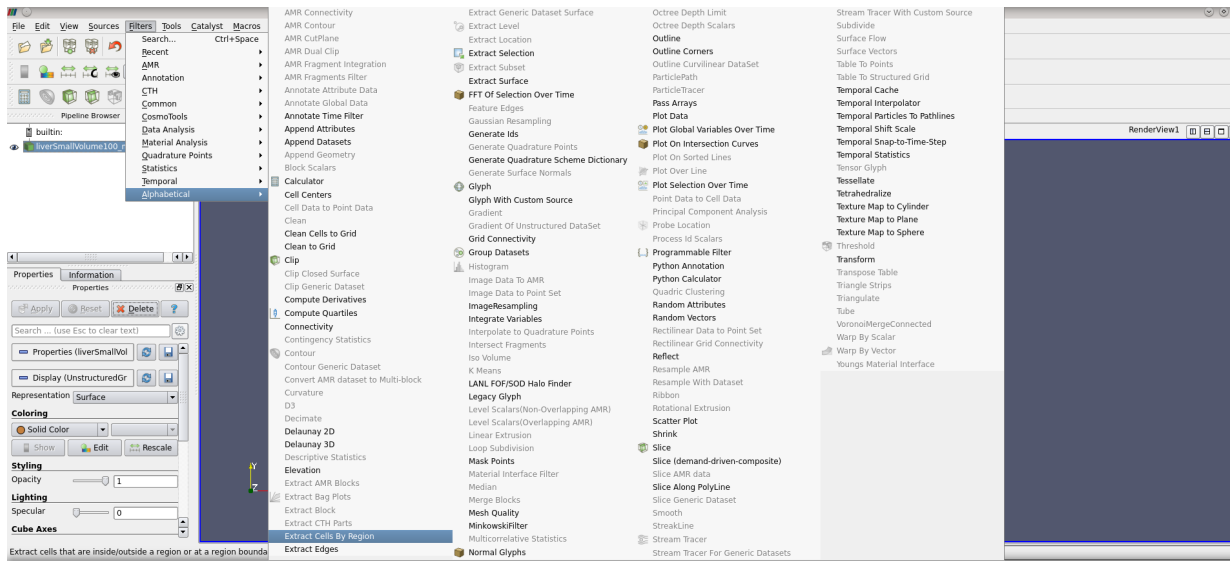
File Edit View Sources Filters Tools Catalyst Macros

Search... Ctrl+Space
Recent
AMR
Annotation
CTH
Common
CosmoTools
Data Analysis
Material Analysis
Quadrature Points
Statistics
Temporal
Alphabetical

Pipeline Browser
builtin:
liverSmallVolume100_r

Properties Information
Properties
Apply Reset Delete ?
Search ... (use Esc to clear text)
Properties (liverSmallVol
Display (UnstructuredGr
Representation Surface
Coloring
Solid Color
Show Edit Rescale
Styling
Opacity 1
Lighting
Specular 0
Cube Axes

AMR Connectivity
AMR Contour
AMR CutPlane
AMR Dual Clip
AMR Fragment Integration
AMR Fragments Filter
Annotate Attribute Data
Annotate Global Data
Annotate Time Filter
Append Attributes
Append Datasets
Append Geometry
Block Scalars
Calculator
Cell Centers
Cell Data to Point Data
Clean
Clean Cells to Grid
Clean to Grid
Clip
Clip Closed Surface
Clip Generic Dataset
Compute Derivatives
Compute Quartiles
Connectivity
Contingency Statistics
Contour
Contour Generic Dataset
Convert AMR dataset to Multi-block
Curvature
D3
Decimate
Delaunay 2D
Delaunay 3D
Descriptive Statistics
Elevation
Extract AMR Blocks
Extract Bag Plots
Extract Block
Extract CTH Parts
Extract Cells By Region
Extract Edges

Extract Generic Dataset Surface
Extract Level
Extract Location
Extract Selection
Extract Subset
Extract Surface
FFT Of Selection Over Time
Feature Edges
Gaussian Resampling
Generate Ids
Generate Quadrature Points
Generate Quadrature Scheme Dictionary
Generate Surface Normals
Glyph
Glyph With Custom Source
Gradient
Gradient Of Unstructured DataSet
Grid Connectivity
Group Datasets
Histogram
Image Data To AMR
Image Data to Point Set
ImageResampling
Integrate Variables
Interpolate to Quadrature Points
Intersect Fragments
Iso Volume
K Means
LANL FOF/SOD Halo Finder
Legacy Glyph
Level Scalars(Non-Overlapping AMR)
Level Scalars(Overlapping AMR)
Linear Extrusion
Loop Subdivision
Mask Points
Material Interface Filter
Median
Merge Blocks
Mesh Quality
MinkowskiFilter
Multicorrelative Statistics
Normal Glyphs

Octree Depth Limit
Octree Depth Scalars
Outline
Outline Corners
Outline Curvilinear DataSet
ParticlePath
ParticleTracer
Pass Arrays
Plot Data
Plot Global Variables Over Time
Plot On Intersection Curves
Plot On Sorted Lines
Plot Over Line
Plot Selection Over Time
Point Data to Cell Data
Principal Component Analysis
Probe Location
Process Id Scalars
Programmable Filter
Python Annotation
Python Calculator
Quadric Clustering
Random Attributes
Random Vectors
Rectilinear Data to Point Set
Rectilinear Grid Connectivity
Reflect
Resample AMR
Resample With Dataset
Ribbon
Rotational Extrusion
Scatter Plot
Shrink
Slice
Slice (demand-driven-composite)
Slice AMR data
Slice Along PolyLine
Slice Generic Dataset
Smooth
StreakLine
Stream Tracer
Stream Tracer For Generic Datasets

Stream Tracer With Custom Source
Subdivide
Surface Flow
Surface Vectors
Table To Points
Table To Structured Grid
Temporal Cache
Temporal Interpolator
Temporal Particles To Pathlines
Temporal Shift Scale
Temporal Snap-to-Time-Step
Temporal Statistics
Tensor Glyph
Tessellate
Tetrahedralize
Texture Map to Cylinder
Texture Map to Plane
Texture Map to Sphere
Threshold
Transform
Transpose Table
Triangle Strips
Triangulate
Tube
VoronoiMergeConnected
Warp By Scalar
Warp By Vector
Youngs Material Interface

RenderView1

Extract cells that are inside/outside a region or at a region bounda